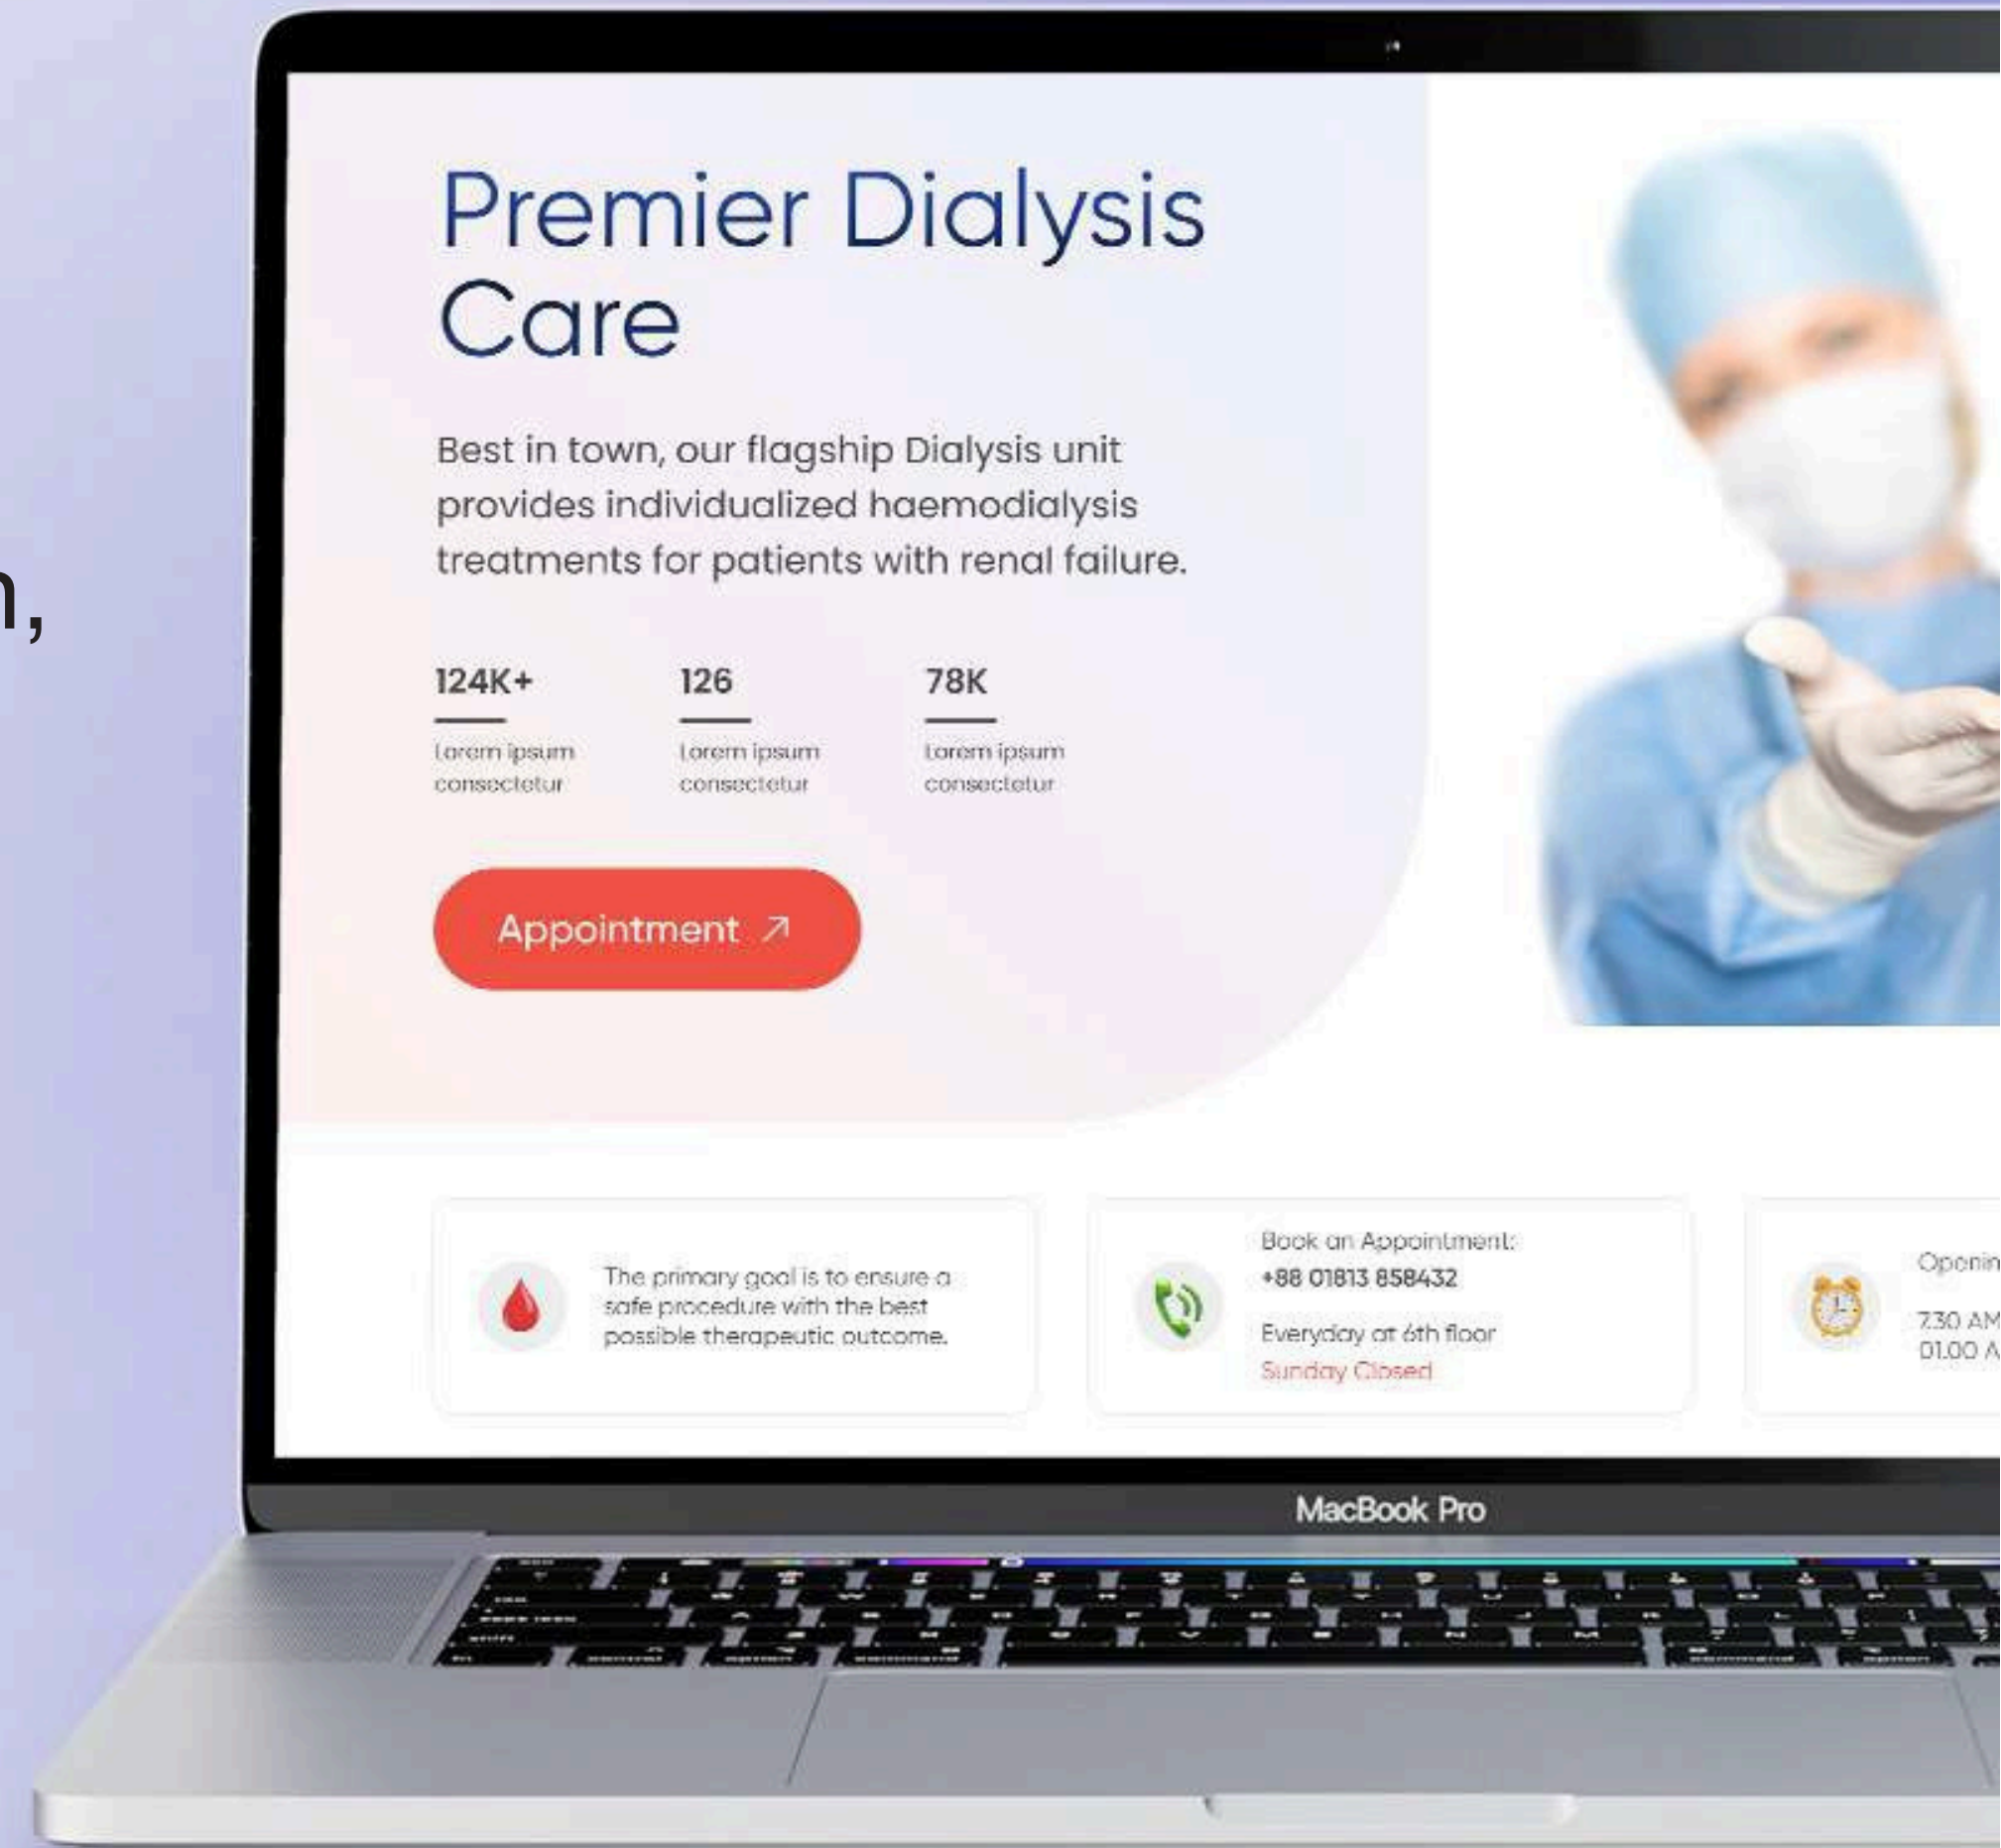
n,

Premier Dialysis Care

Best in town, our flagship Dialysis unit provides individualized haemodialysis treatments for patients with renal failure.

124K+
Lorem ipsum consectetur

126
Lorem ipsum consectetur

78K
Lorem ipsum consectetur

Appointment ↗

The primary goal is to ensure a safe procedure with the best possible therapeutic outcome.

Book an Appointment:
+88 01813 858432
Everyday at 6th floor
Sunday Closed

Openin
7.30 AM
01.00 A

MacBook Pro